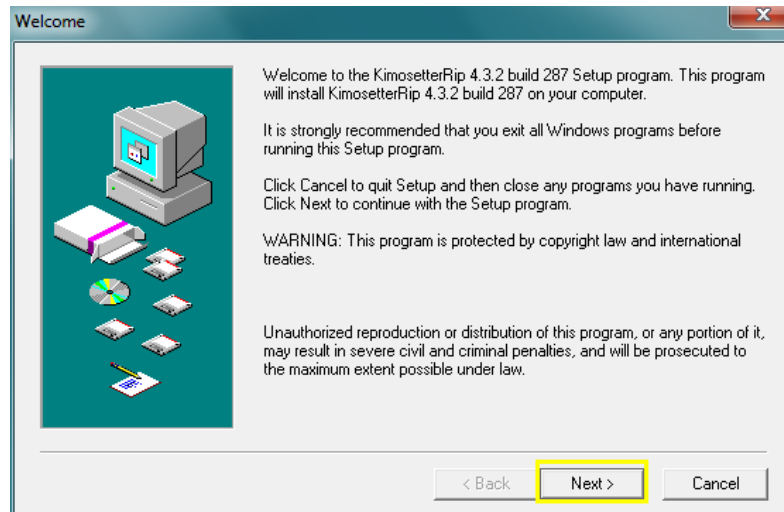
Welcome

Welcome to the KimosetterRip 4.3.2 build 287 Setup program. This program will install KimosetterRip 4.3.2 build 287 on your computer.

It is strongly recommended that you exit all Windows programs before running this Setup program.

Click Cancel to quit Setup and then close any programs you have running. Click Next to continue with the Setup program.

WARNING: This program is protected by copyright law and international treaties.

Unauthorized reproduction or distribution of this program, or any portion of it, may result in severe civil and criminal penalties, and will be prosecuted to the maximum extent possible under law.

< Back

Next >

Cancel